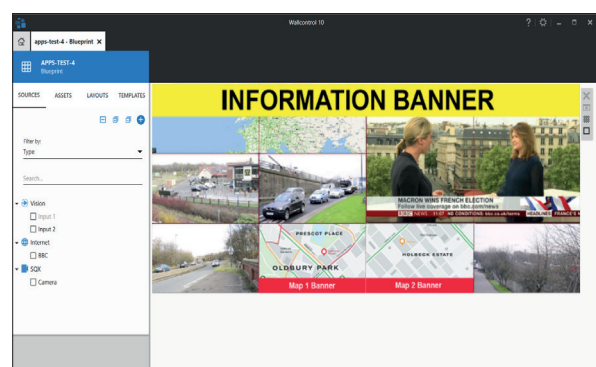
Wallcontrol 10

apps-test-4 - Blueprint ×

APPS-TEST-4
Blueprint

SOURCES ASSETS LAYOUTS TEMPLATES

Filter by:
Type

Search...

Vision
Input 1
Input 2
Internet
BBC
SQX
Camera

INFORMATION BANNER

MACRON WINS FRENCH ELECTION
Follow live coverage on bbc.com/news

BBC NEWS 11:07 NE CONDITIONS: bbc.co.uk/home HEADLINES FRANCE'S N

PRESCOT PLACE
OLDBURY PARK
HOLBECK STATION

Map 1 Banner
Map 2 Banner